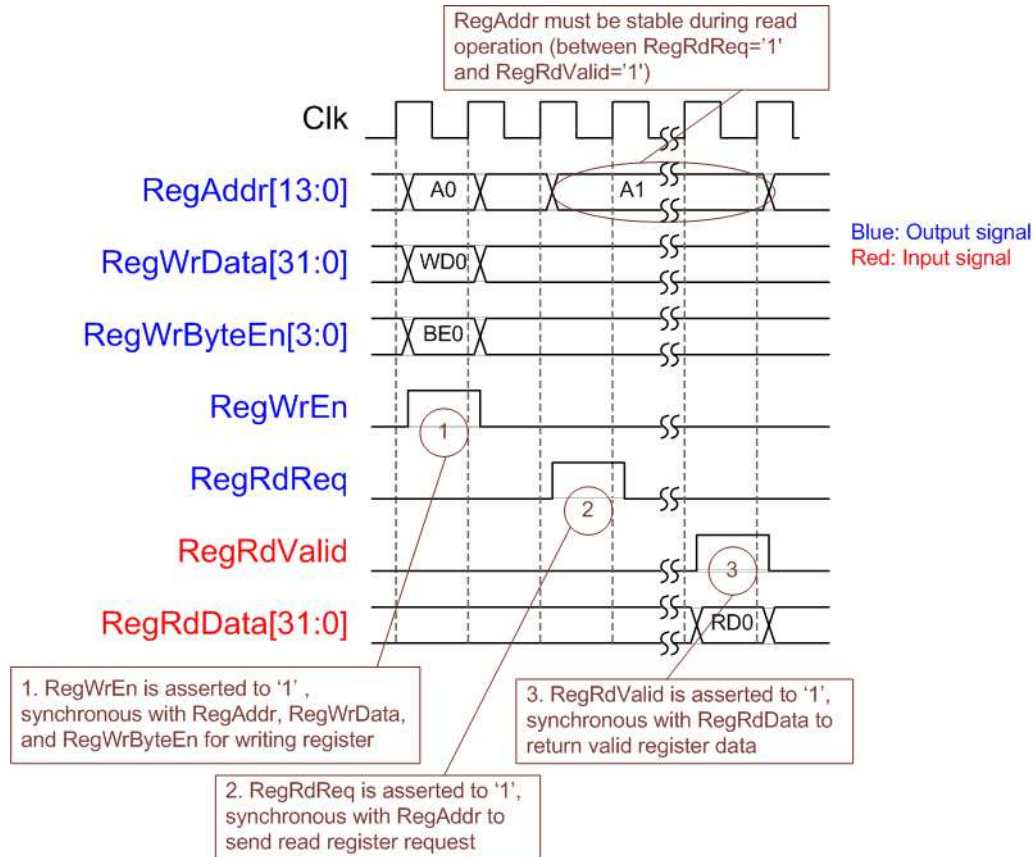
RegAddr must be stable during read operation (between RegRdReq='1' and RegRdValid='1')

Clk

RegAddr[13:0]

A0

A1

Blue: Output signal
Red: Input signal

RegWrData[31:0]

WD0

RegWrByteEn[3:0]

BE0

RegWrEn

1

RegRdReq

2

RegRdValid

3

RegRdData[31:0]

RD0

1. RegWrEn is asserted to '1' , synchronous with RegAddr, RegWrData, and RegWrByteEn for writing register

3. RegRdValid is asserted to '1', synchronous with RegRdData to return valid register data

2. RegRdReq is asserted to '1', synchronous with RegAddr to send read register request